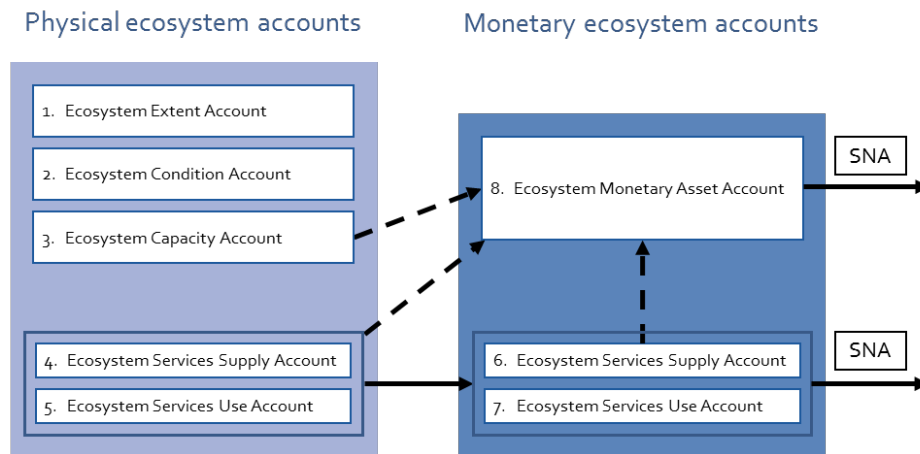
Physical ecosystem accounts

1. Ecosystem Extent Account

2. Ecosystem Condition Account

3. Ecosystem Capacity Account

4. Ecosystem Services Supply Account

5. Ecosystem Services Use Account

Monetary ecosystem accounts

8. Ecosystem Monetary Asset Account

6. Ecosystem Services Supply Account

7. Ecosystem Services Use Account

SNA

SNA